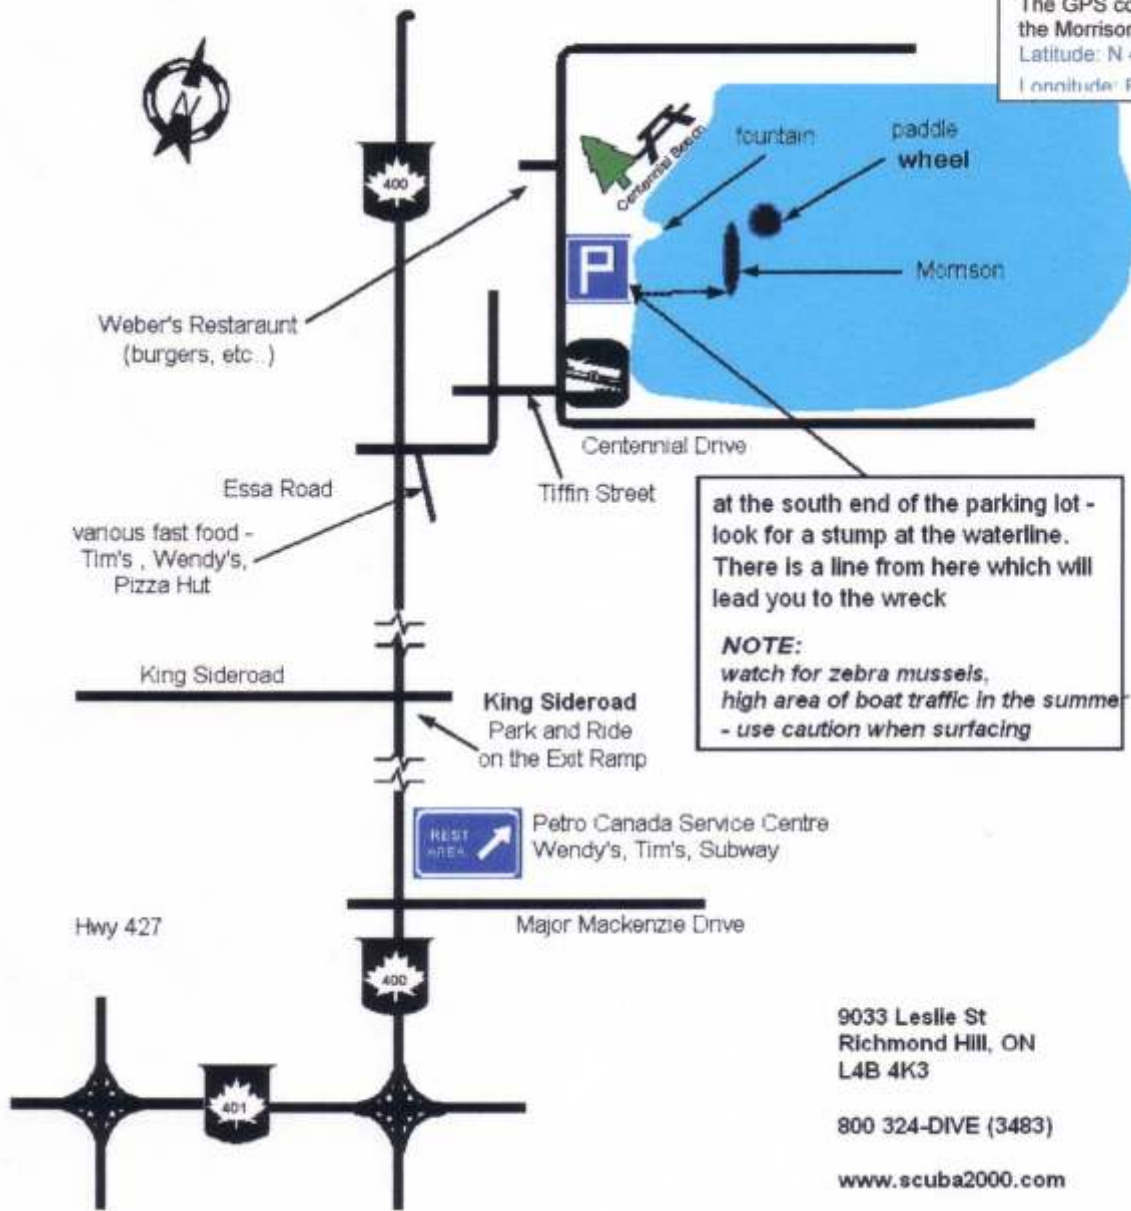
The GPS co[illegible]
the Morrison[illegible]
Latitude: N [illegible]
Longitude: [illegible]

N

400

Centennial Beach

fountain

paddle wheel

P

Morrison

Weber's Restaraunt (burgers, etc...)

Centennial Drive

Essa Road

Tiffin Street

various fast food - Tim's , Wendy's, Pizza Hut

at the south end of the parking lot - look for a stump at the waterline. There is a line from here which will lead you to the wreck

NOTE:
watch for zebra mussels,
high area of boat traffic in the summe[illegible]
- use caution when surfacing

King Sideroad

King Sideroad
Park and Ride
on the Exit Ramp

REST AREA

Petro Canada Service Centre
Wendy's, Tim's, Subway

Hwy 427

Major Mackenzie Drive

400

401

9033 Leslie St
Richmond Hill, ON
L4B 4K3

800 324-DIVE (3483)

www.scuba2000.com